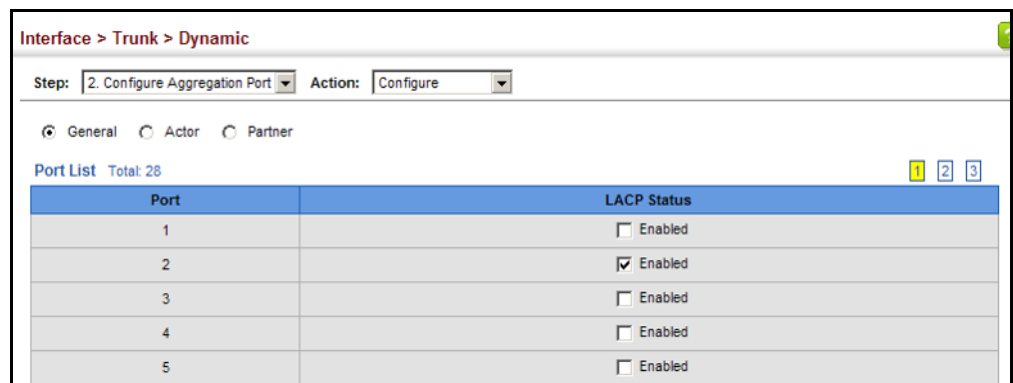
Interface > Trunk > Dynamic

Step: 2. Configure Aggregation Port Action: Configure

General Actor Partner

Port List Total: 28

1 2 3

| Port | LACP Status |
|---|---|
| 1 | Enabled |
| 2 | Enabled |
| 3 | Enabled |
| 4 | Enabled |
| 5 | Enabled |